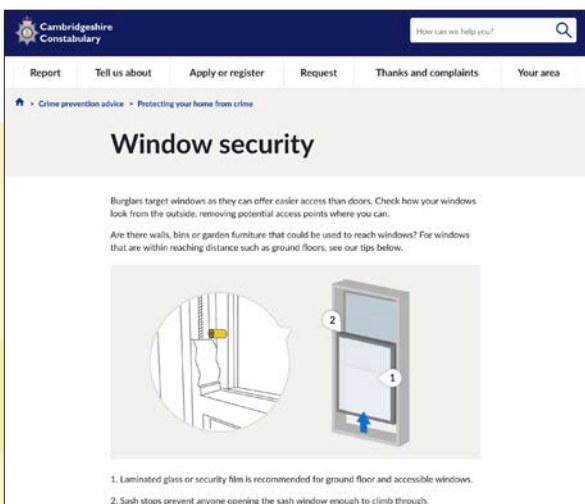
Cambridgeshire Constabulary

How can we help you?

Report
Tell us about
Apply or register
Request
Thanks and complaints
Your area

> Crime prevention advice > Protecting your home from crime

Window security

Burglars target windows as they can offer easier access than doors. Check how your windows look from the outside, removing potential access points where you can.

Are there walls, bins or garden furniture that could be used to reach windows? For windows that are within reaching distance such as ground floors, see our tips below.

2

1

1. Laminated glass or security film is recommended for ground floor and accessible windows.

2. Sash stops prevent anyone opening the sash window enough to climb through.